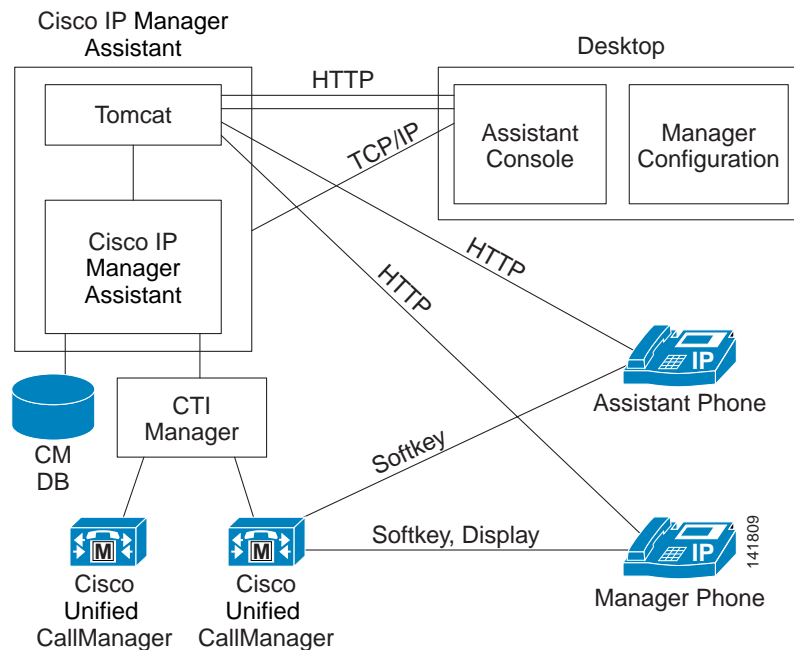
Cisco IP Manager Assistant

Tomcat

Cisco IP Manager Assistant

Desktop

HTTP

TCP/IP

Assistant Console

Manager Configuration

HTTP

HTTP

CTI Manager

CM DB

Softkey

Assistant Phone

IP

Softkey, Display

IP

Manager Phone

141809

M

Cisco Unified CallManager

M

Cisco Unified CallManager